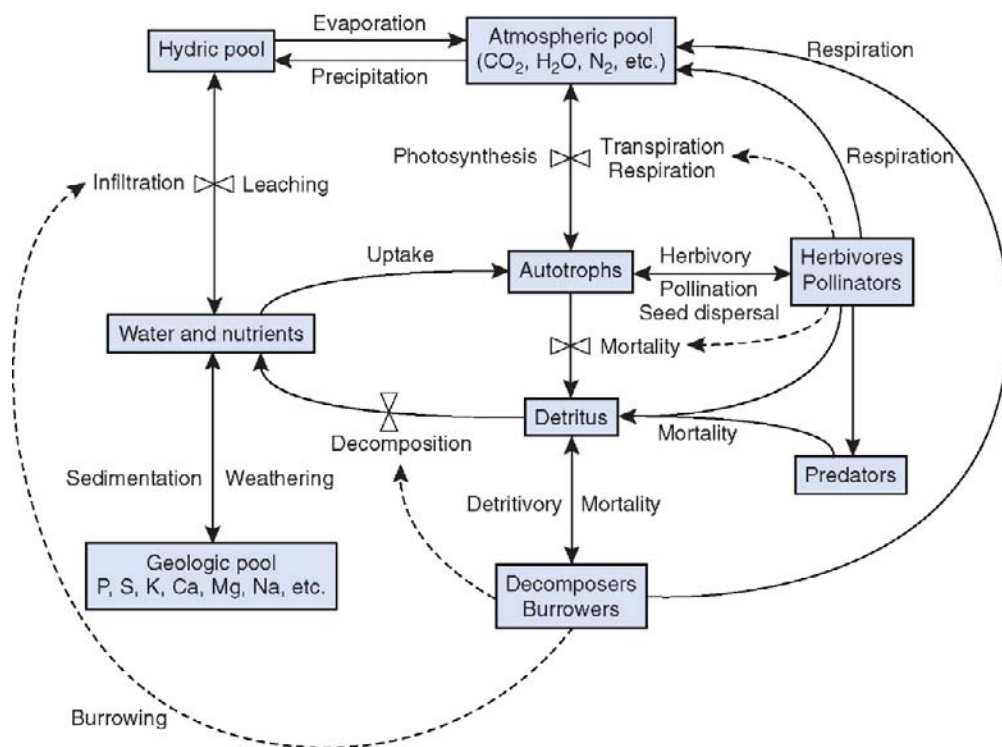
Hydric pool

Evaporation

Precipitation

Atmospheric pool ($CO_2$, $H_2O$, $N_2$, etc.)

Respiration

Photosynthesis

Transpiration Respiration

Respiration

Infiltration

Leaching

Uptake

Autotrophs

Herbivory

Herbivores Pollinators

Pollination Seed dispersal

Water and nutrients

Mortality

Detritus

Decomposition

Mortality

Predators

Sedimentation

Weathering

Detritivory

Mortality

Geologic pool P, S, K, Ca, Mg, Na, etc.

Decomposers Burrowers

Burrowing